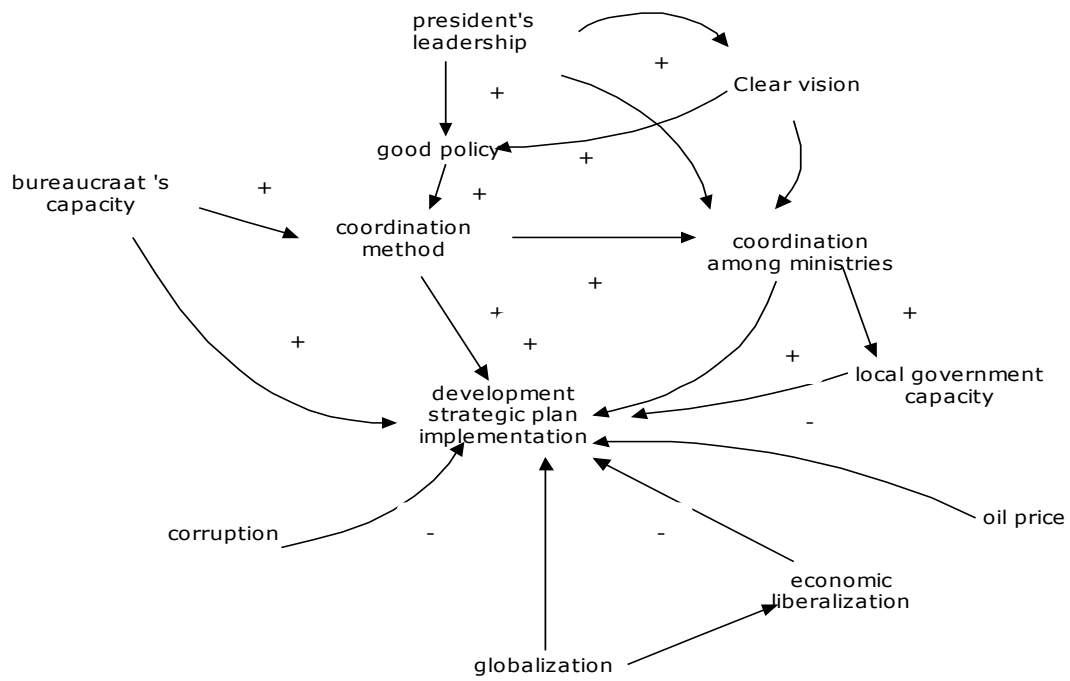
president's leadership

+

Clear vision

+

good policy

+

bureaucraat 's capacity

+

+

coordination method

coordination among ministries

+

+

+

+

+

+

development strategic plan implementation

local government capacity

-

corruption

-

-

oil price

economic liberalization

globalization